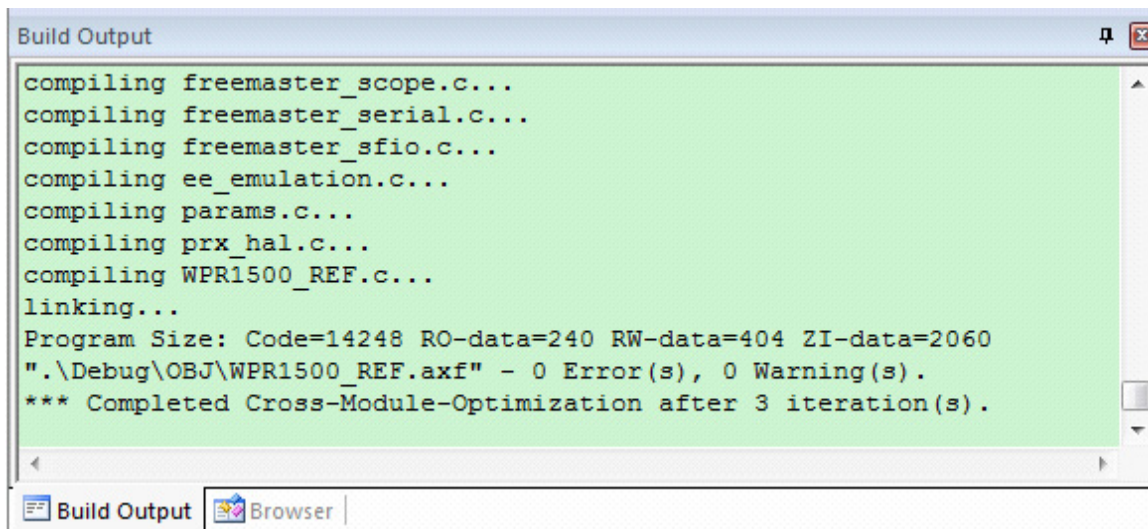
Build Output

compiling freemaster_scope.c...
compiling freemaster_serial.c...
compiling freemaster_sfio.c...
compiling ee_emulation.c...
compiling params.c...
compiling prx_hal.c...
compiling WPR1500_REF.c...
linking...
Program Size: Code=14248 RO-data=240 RW-data=404 ZI-data=2060
".\Debug\OBJ\WPR1500_REF.axf" - 0 Error(s), 0 Warning(s).
*** Completed Cross-Module-Optimization after 3 iteration(s).

Build Output | Browser